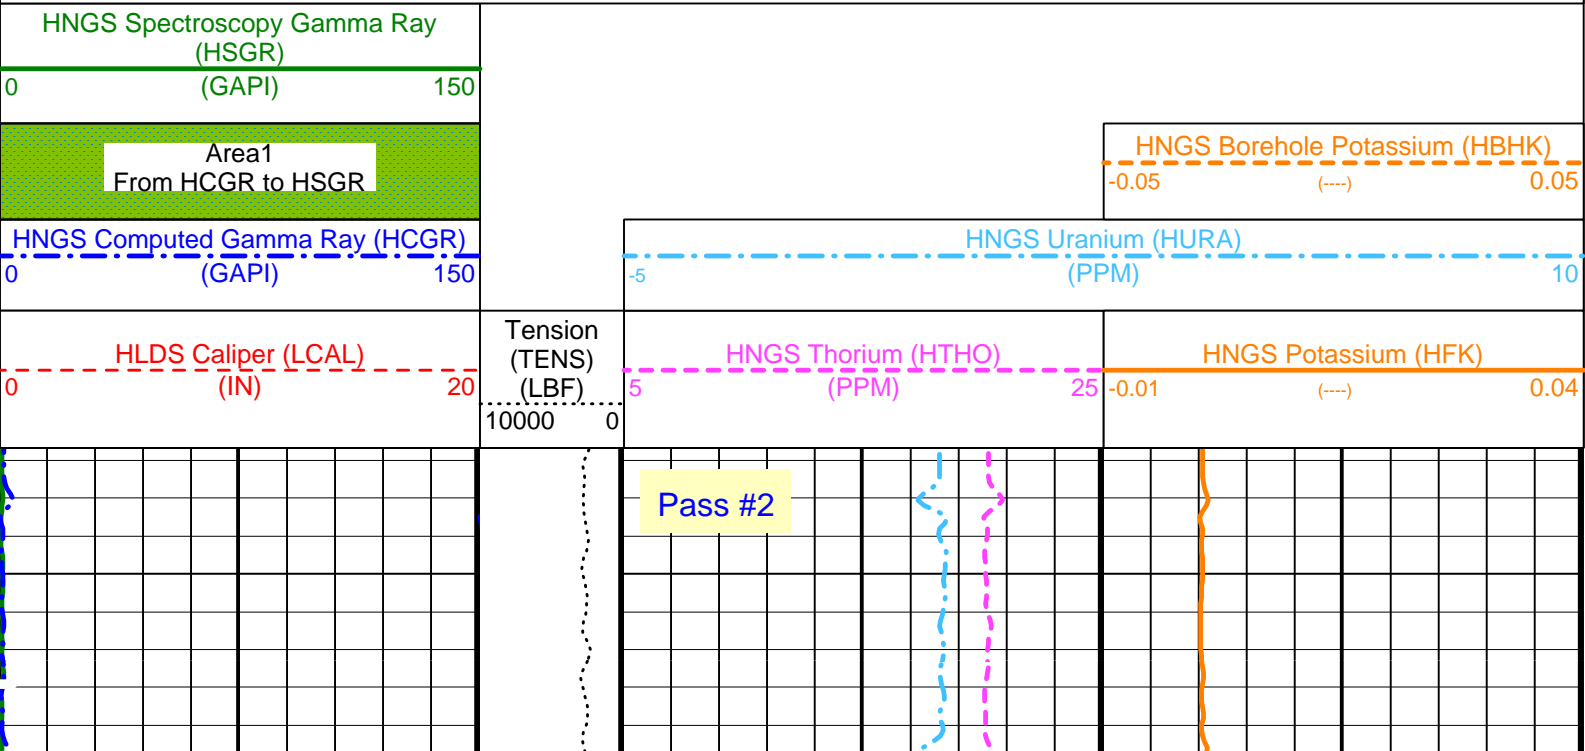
HNGS Spectroscopy Gamma Ray (HSGR)
0 (GAPI) 150

Area1
From HCGR to HSGR

HNGS Computed Gamma Ray (HCGR)
0 (GAPI) 150

HLDS Caliper (LCAL)
0 (IN) 20

Tension (TENS) (LBF)
10000 0

HNGS Borehole Potassium (HBHK)
-0.05 (----) 0.05

HNGS Uranium (HURA)
-5 (PPM) 10

HNGS Thorium (HTHO)
5 (PPM) 25

HNGS Potassium (HFK)
-0.01 (----) 0.04

Pass #2